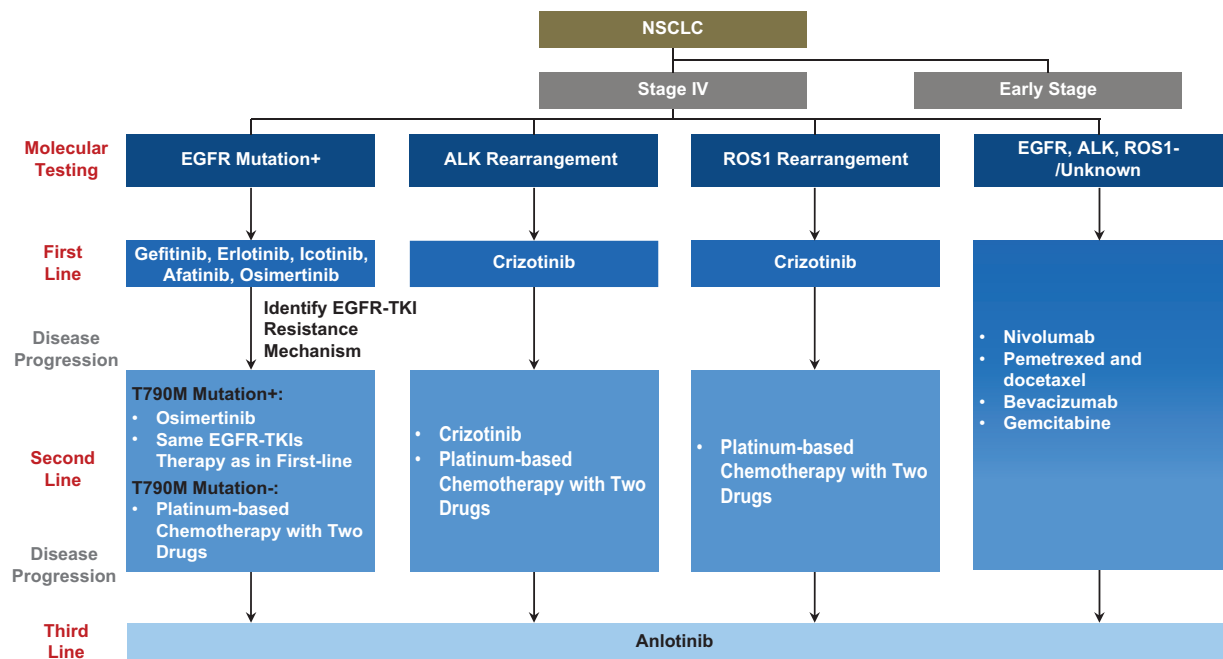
NSCLC

Stage IV

Early Stage

Molecular Testing

EGFR Mutation+

ALK Rearrangement

ROS1 Rearrangement

EGFR, ALK, ROS1- /Unknown

First Line

Gefitinib, Erlotinib, Icotinib, Afatinib, Osimertinib

Crizotinib

Crizotinib

Identify EGFR-TKI Resistance Mechanism

Disease Progression

- Nivolumab
- Pemetrexed and docetaxel
- Bevacizumab
- Gemcitabine

Second Line

T790M Mutation+:
- Osimertinib
- Same EGFR-TKIs Therapy as in First-line

T790M Mutation-:
- Platinum-based Chemotherapy with Two Drugs

- Crizotinib
- Platinum-based Chemotherapy with Two Drugs

- Platinum-based Chemotherapy with Two Drugs

Disease Progression

Third Line

Anlotinib